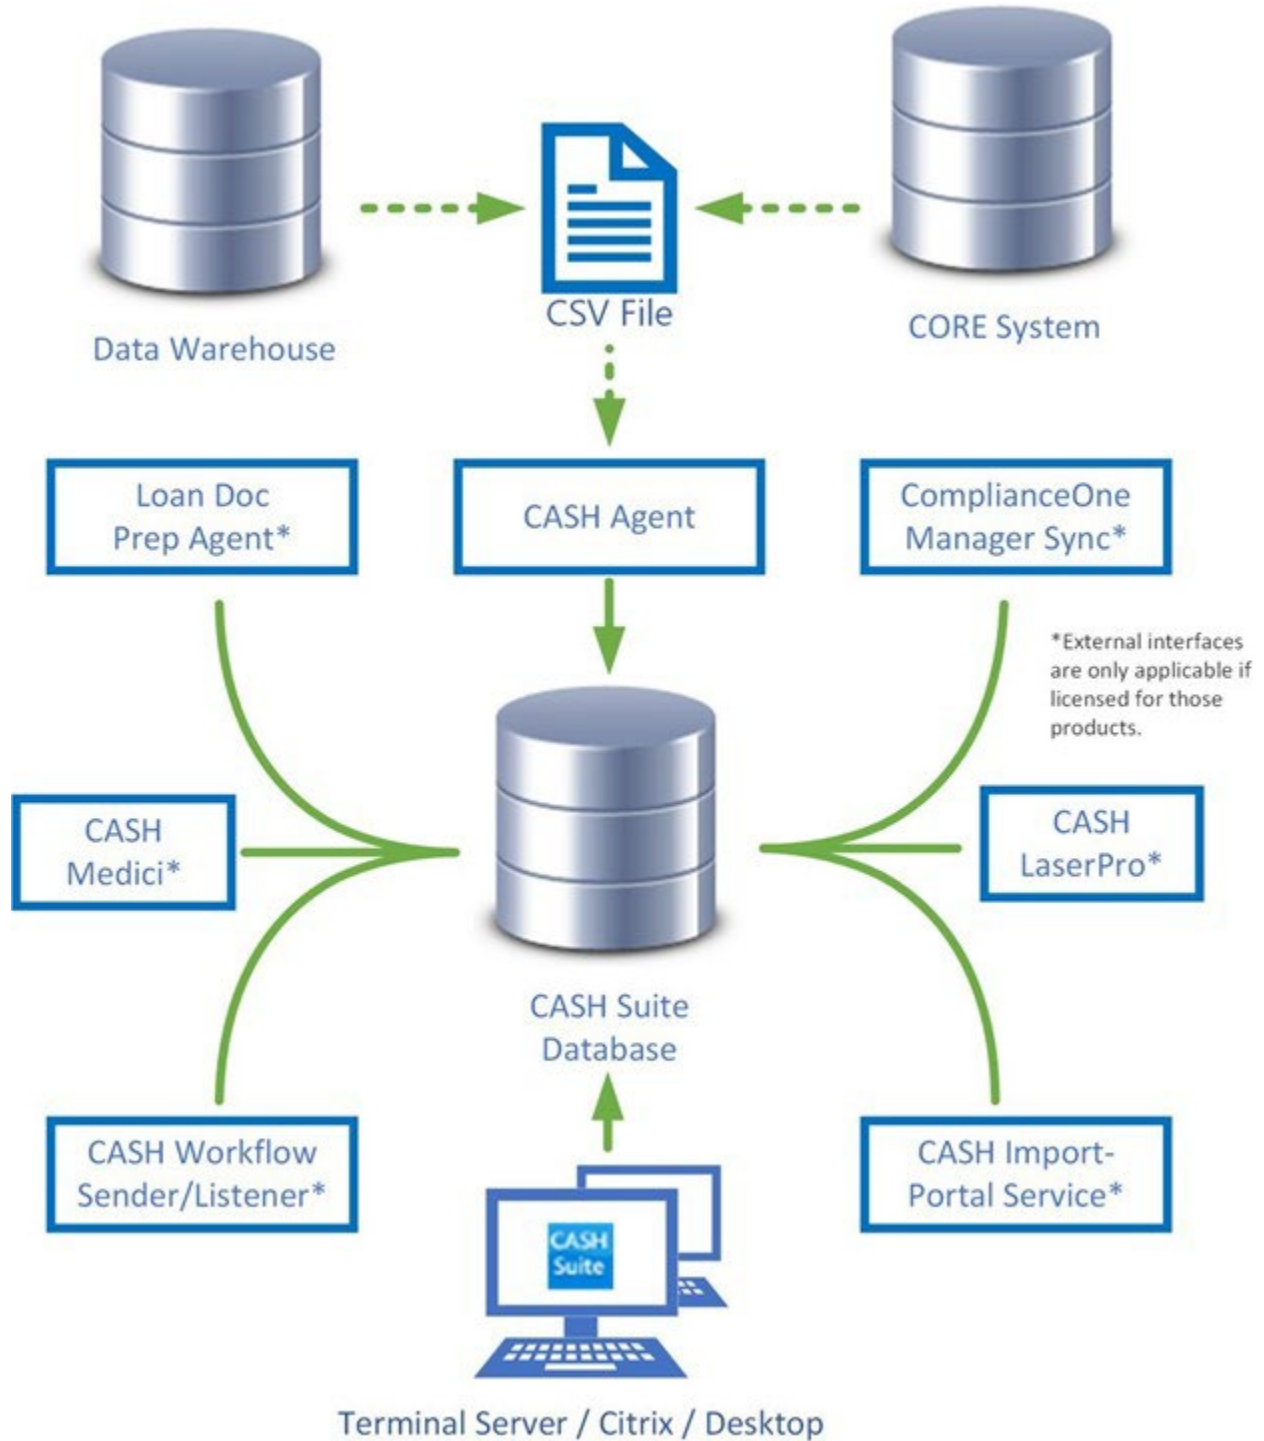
CSV File

Data Warehouse

CORE System

Loan Doc Prep Agent*

CASH Agent

ComplianceOne Manager Sync*

*External interfaces are only applicable if licensed for those products.

CASH Medici*

CASH LaserPro*

CASH Suite Database

CASH Workflow Sender/Listener*

CASH Import-Portal Service*

CASH Suite

Terminal Server / Citrix / Desktop